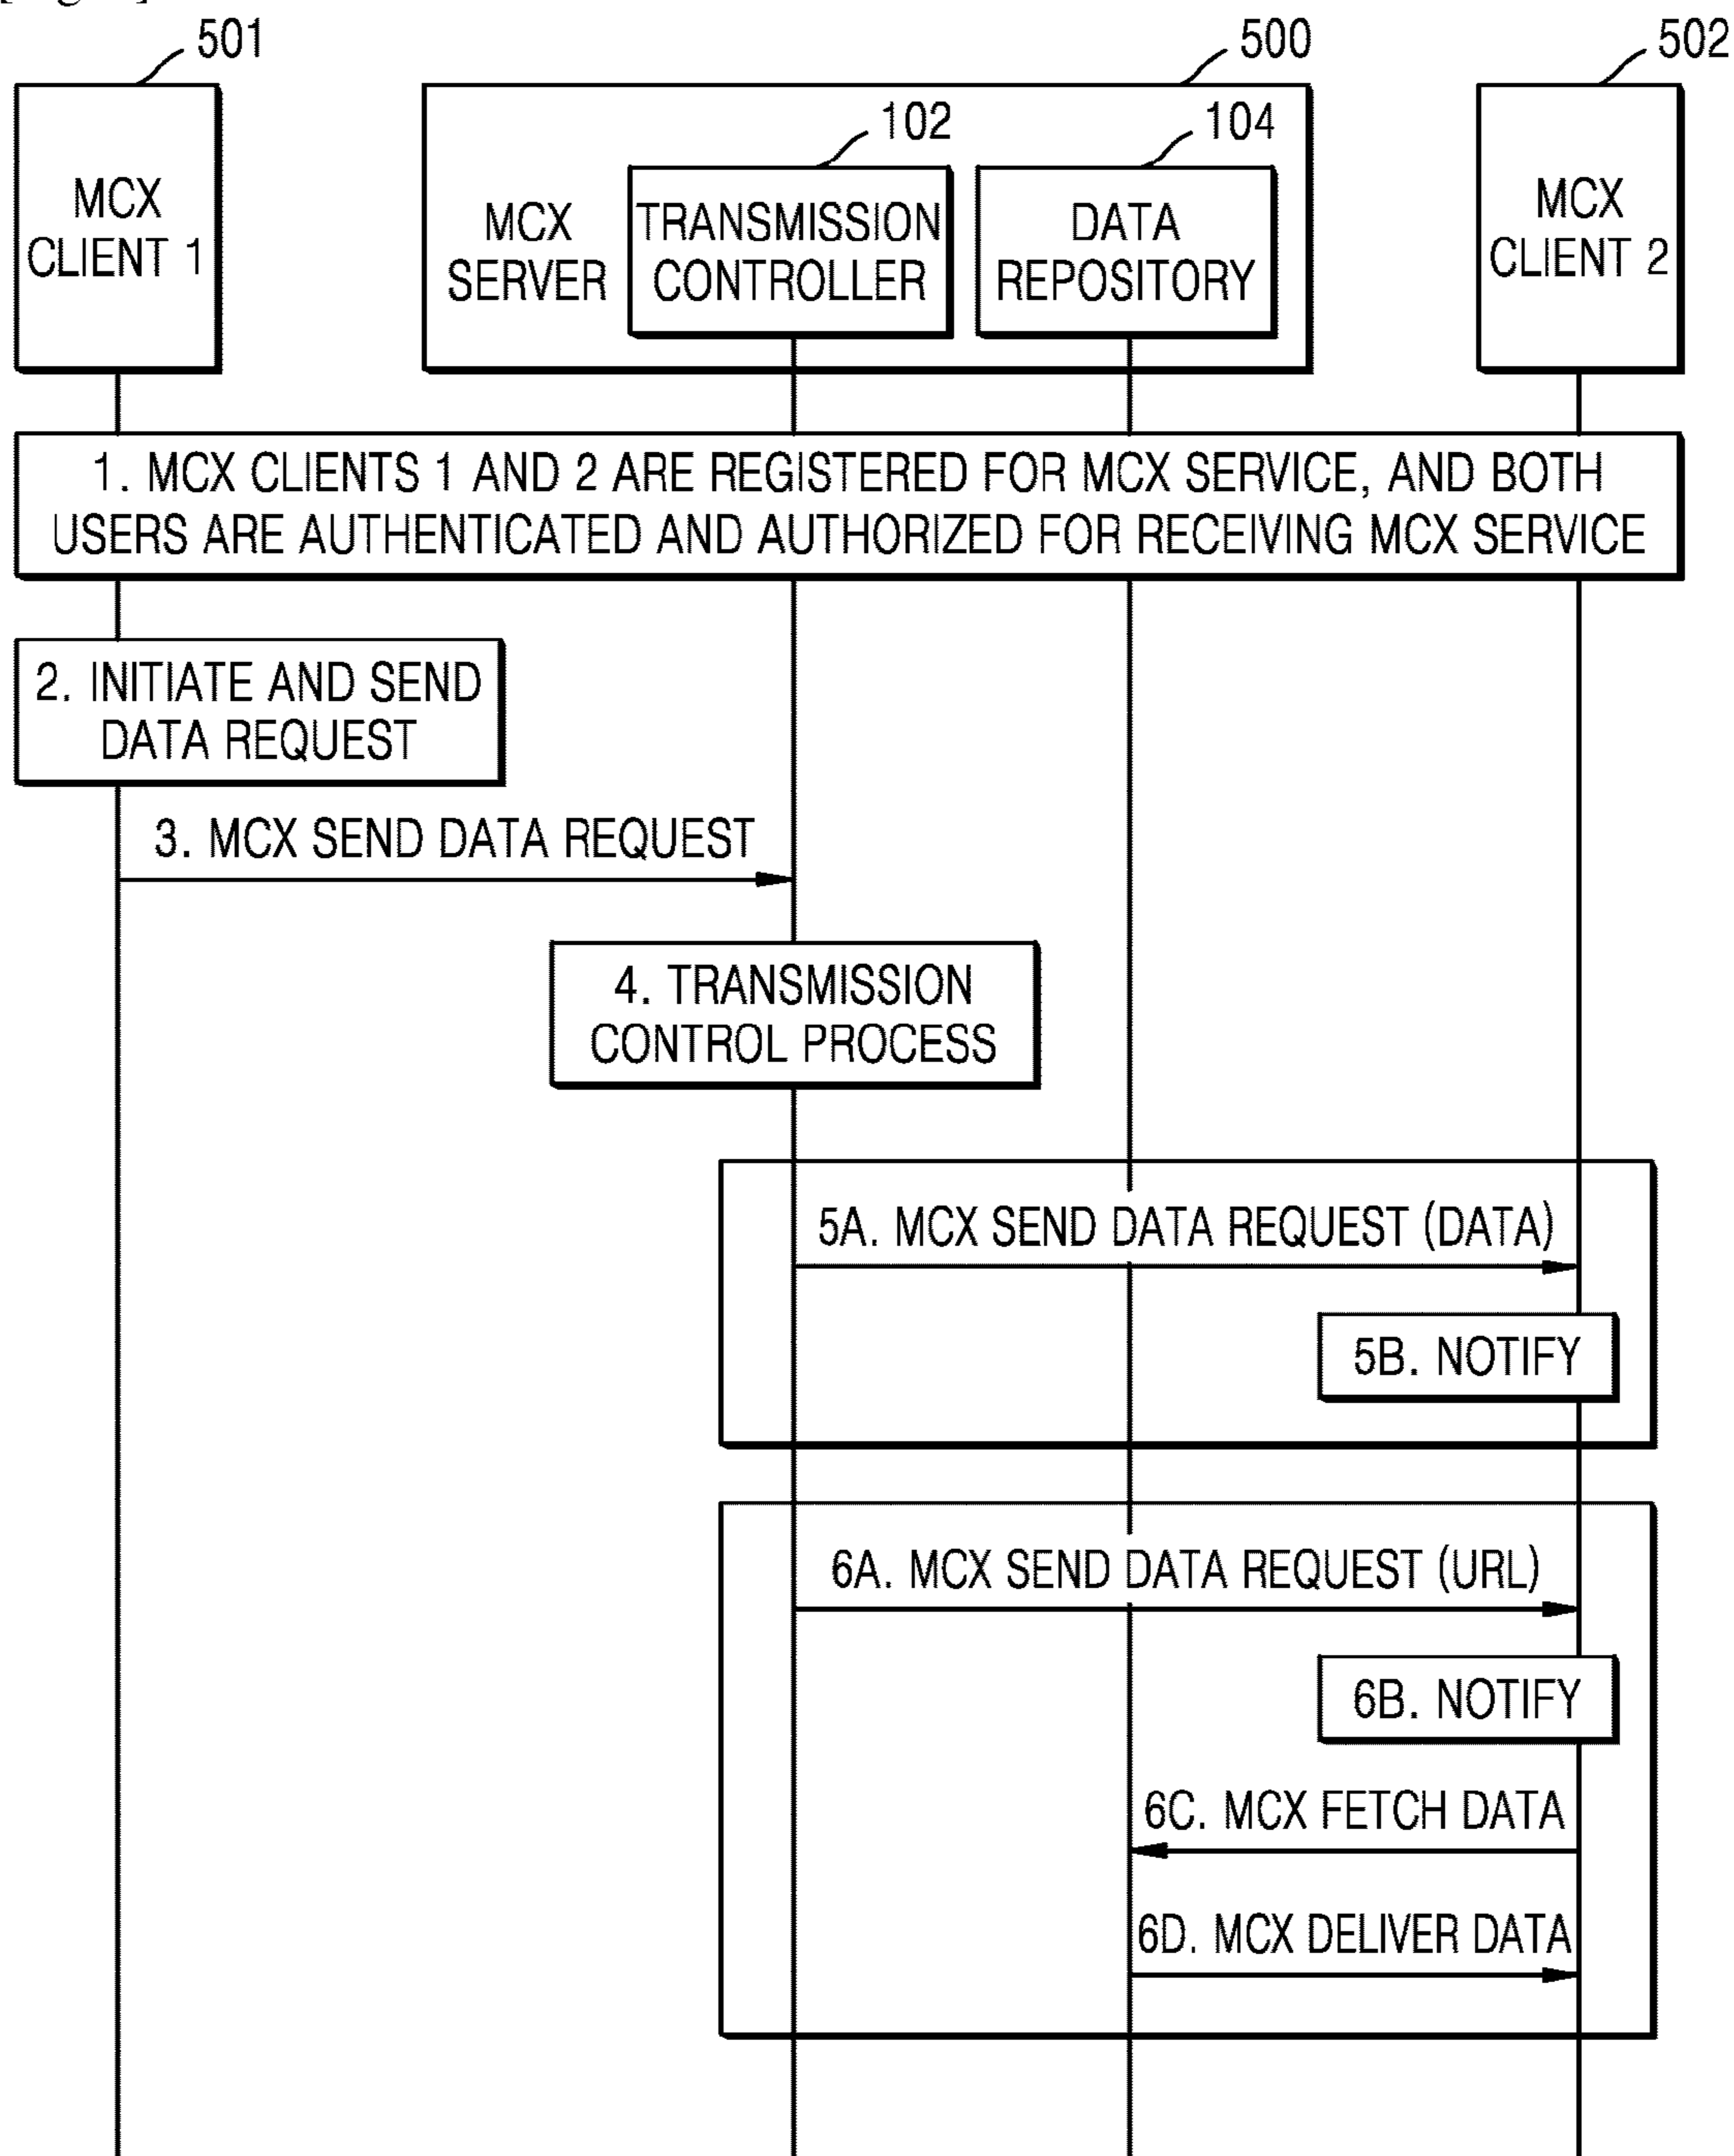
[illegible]

501

500

502

102

104

MCX CLIENT 1

MCX SERVER

TRANSMISSION CONTROLLER

DATA REPOSITORY

MCX CLIENT 2

1. MCX CLIENTS 1 AND 2 ARE REGISTERED FOR MCX SERVICE, AND BOTH USERS ARE AUTHENTICATED AND AUTHORIZED FOR RECEIVING MCX SERVICE

2. INITIATE AND SEND DATA REQUEST

3. MCX SEND DATA REQUEST

4. TRANSMISSION CONTROL PROCESS

5A. MCX SEND DATA REQUEST (DATA)

5B. NOTIFY

6A. MCX SEND DATA REQUEST (URL)

6B. NOTIFY

6C. MCX FETCH DATA

6D. MCX DELIVER DATA